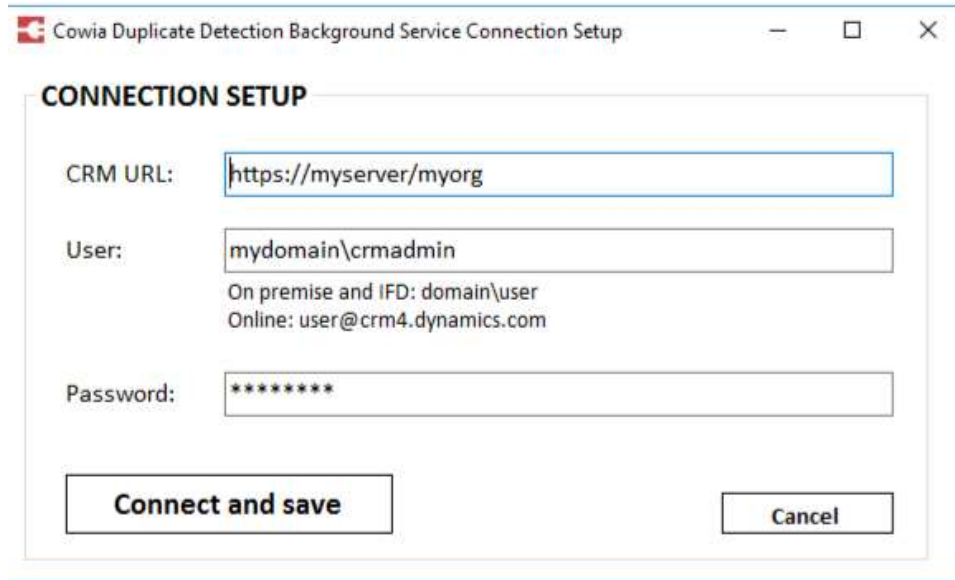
Cowia Duplicate Detection Background Service Connection Setup

CONNECTION SETUP

CRM URL: https://myserver/myorg

User: mydomain\crmadmin

On premise and IFD: domain\user
Online: user@crm4.dynamics.com

Password: ********

Connect and save

Cancel